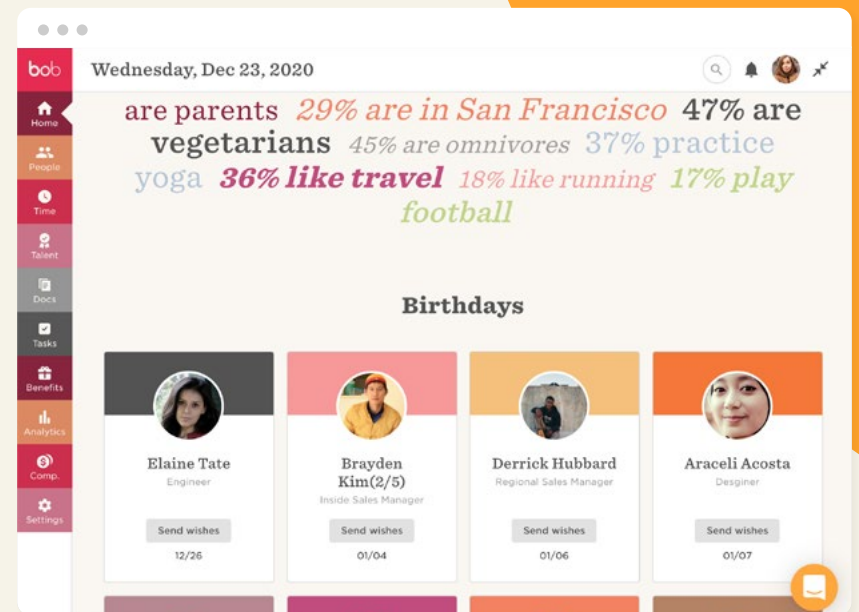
bob

Home
People
Time
Talent
Docs
Tasks
Benefits
Analytics
Comp.
Settings

Wednesday, Dec 23, 2020

are parents 29% are in San Francisco 47% are vegetarians 45% are omnivores 37% practice yoga 36% like travel 18% like running 17% play football

Birthdays

Elaine Tate
Engineer
Send wishes
12/26

Brayden Kim(2/5)
Inside Sales Manager
Send wishes
01/04

Derrick Hubbard
Regional Sales Manager
Send wishes
01/06

Araceli Acosta
Desginer
Send wishes
01/07